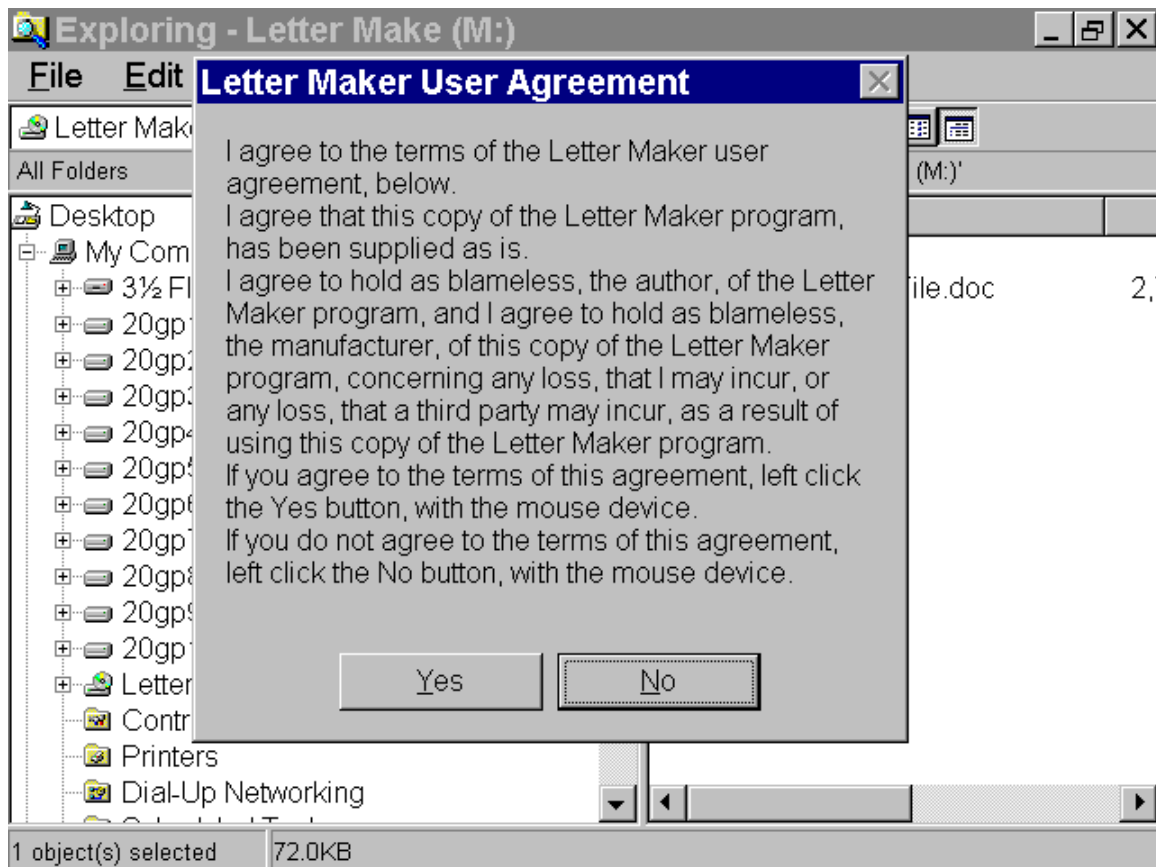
Exploring - Letter Make (M:)

File Edit

Letter Mak

All Folders

(M:)'

Desktop
My Com
3½ Fl
20gp
20gp
20gp
20gp
20gp
20gp
20gp
20gp
20gp
20gp
Letter
Contr
Printers
Dial-Up Networking

File.doc 2,

Letter Maker User Agreement

I agree to the terms of the Letter Maker user agreement, below.
I agree that this copy of the Letter Maker program, has been supplied as is.
I agree to hold as blameless, the author, of the Letter Maker program, and I agree to hold as blameless, the manufacturer, of this copy of the Letter Maker program, concerning any loss, that I may incur, or any loss, that a third party may incur, as a result of using this copy of the Letter Maker program.
If you agree to the terms of this agreement, left click the Yes button, with the mouse device.
If you do not agree to the terms of this agreement, left click the No button, with the mouse device.

Yes No

1 object(s) selected 72.0KB